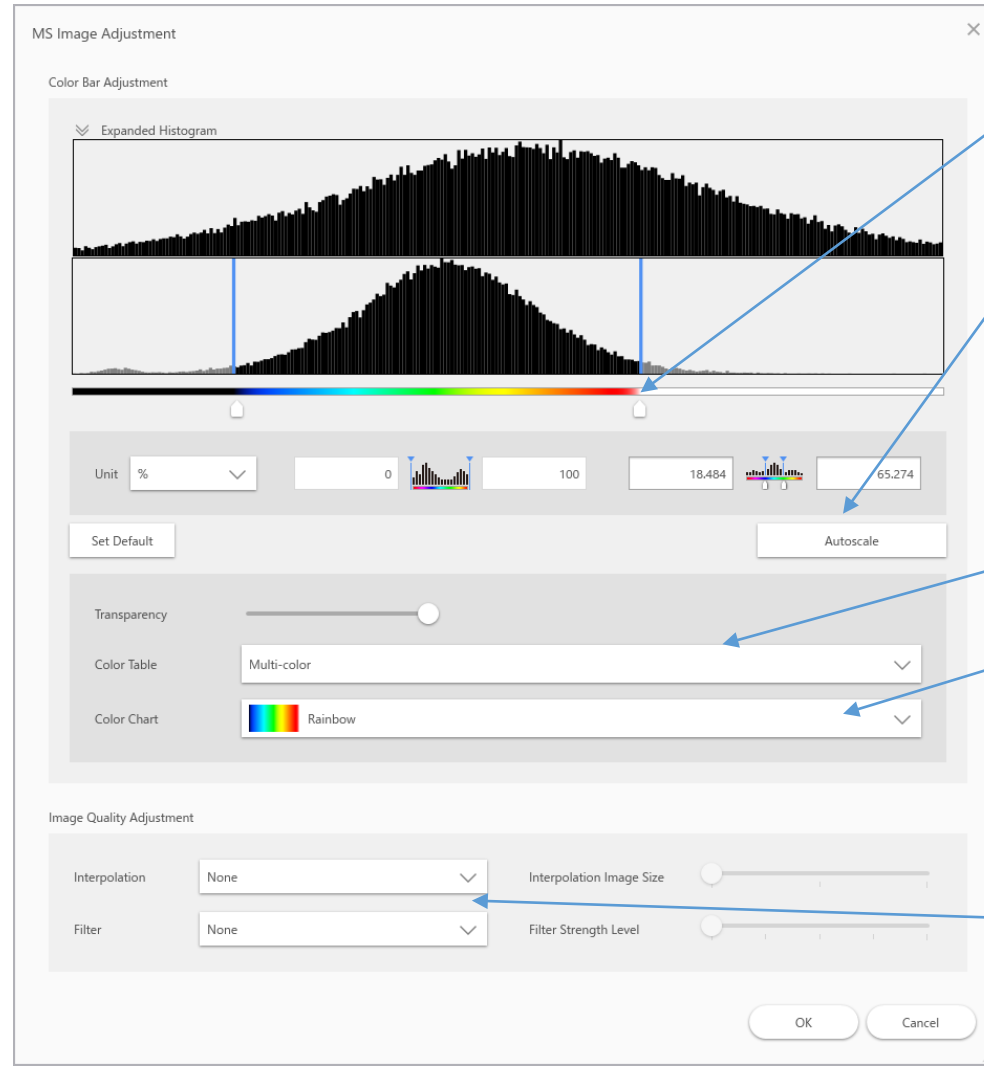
MS Image Adjustment

Color Bar Adjustment

Expanded Histogram

Unit %

0

100

18.484

65.274

Set Default

Autoscale

Transparency

Color Table Multi-color

Color Chart Rainbow

Image Quality Adjustment

Interpolation None

Interpolation Image Size

Filter None

Filter Strength Level

OK

Cancel